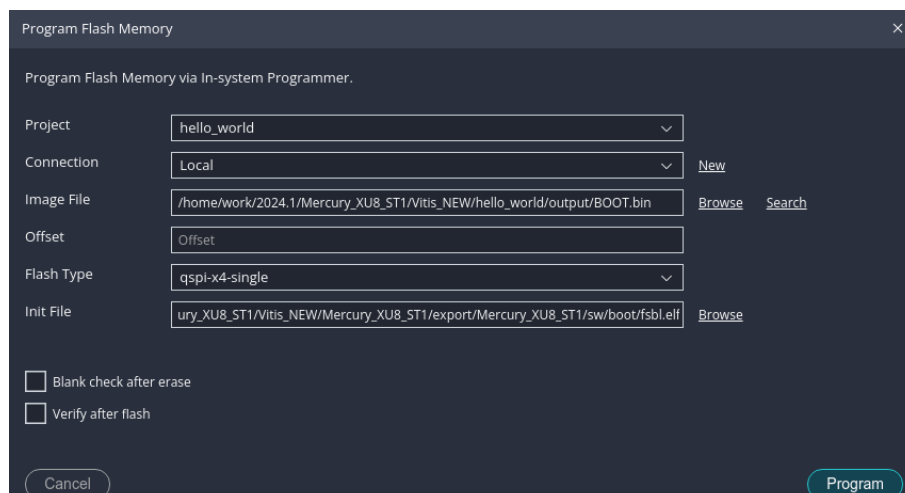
Program Flash Memory

×

Program Flash Memory via In-system Programmer.

Project hello_world

Connection Local New

Image File /home/work/2024.1/Mercury_XU8_ST1/Vitis_NEW/hello_world/output/BOOT.bin Browse Search

Offset Offset

Flash Type qspi-x4-single

Init File ury_XU8_ST1/Vitis_NEW/Mercury_XU8_ST1/export/Mercury_XU8_ST1/sw/boot/fsbl.elf Browse

Blank check after erase

Verify after flash

Cancel

Program